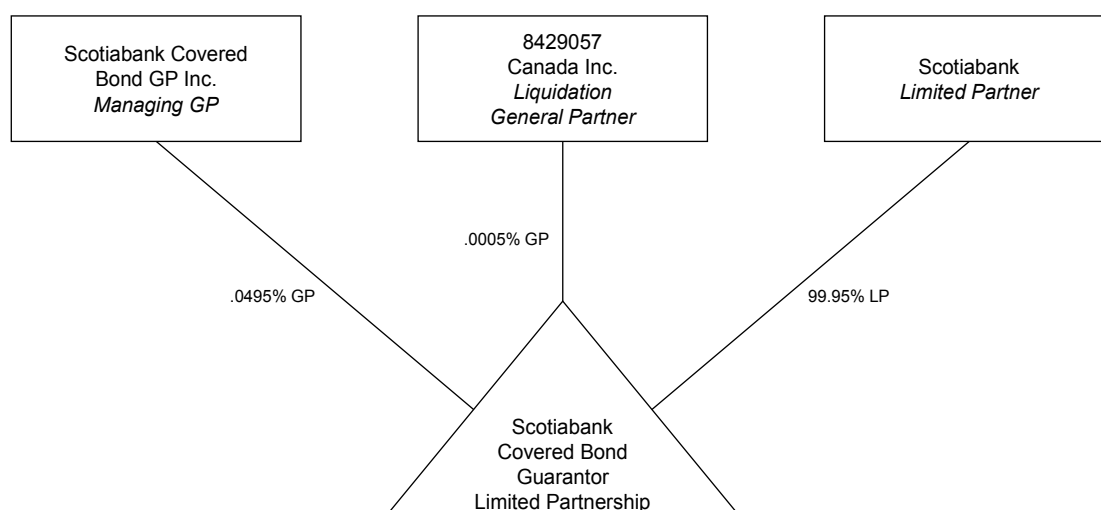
Scotiabank Covered Bond GP Inc.
*Managing GP*

8429057 Canada Inc.
*Liquidation General Partner*

Scotiabank
*Limited Partner*

.0005% GP

.0495% GP

99.95% LP

Scotiabank Covered Bond Guarantor Limited Partnership